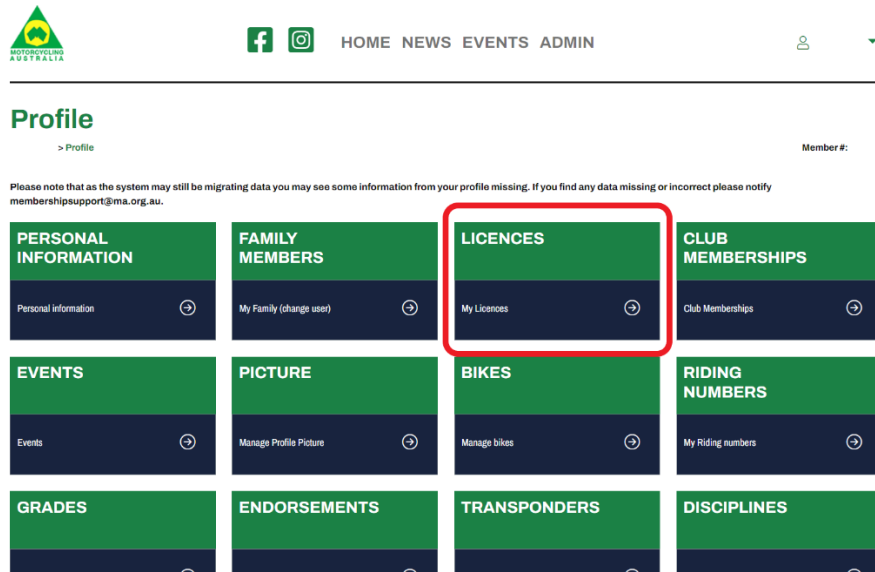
MOTORCYCLING AUSTRALIA

HOME NEWS EVENTS ADMIN

Profile

> Profile

Member #:

Please note that as the system may still be migrating data you may see some information from your profile missing. If you find any data missing or incorrect please notify membershipsupport@ma.org.au.

PERSONAL INFORMATION

Personal information

FAMILY MEMBERS

My Family (change user)

LICENCES

My Licences

CLUB MEMBERSHIPS

Club Memberships

EVENTS

Events

PICTURE

Manage Profile Picture

BIKES

Manage bikes

RIDING NUMBERS

My Riding numbers

GRADES

ENDORSEMENTS

TRANSPONDERS

DISCIPLINES